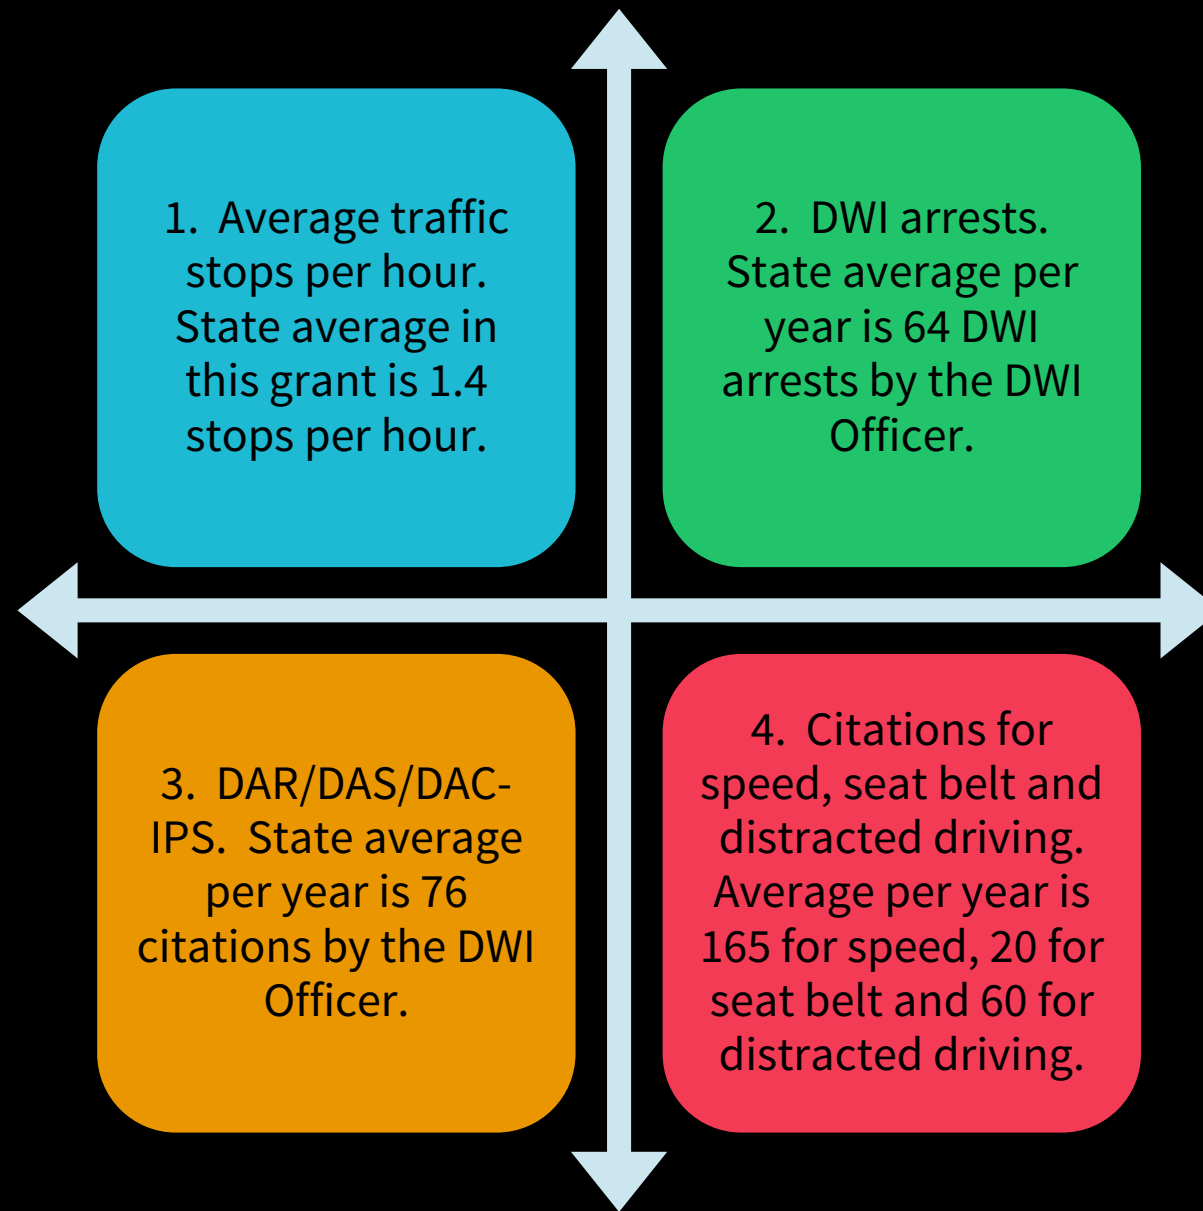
1. Average traffic stops per hour. State average in this grant is 1.4 stops per hour.

2. DWI arrests. State average per year is 64 DWI arrests by the DWI Officer.

3. DAR/DAS/DAC-IPS. State average per year is 76 citations by the DWI Officer.

4. Citations for speed, seat belt and distracted driving. Average per year is 165 for speed, 20 for seat belt and 60 for distracted driving.